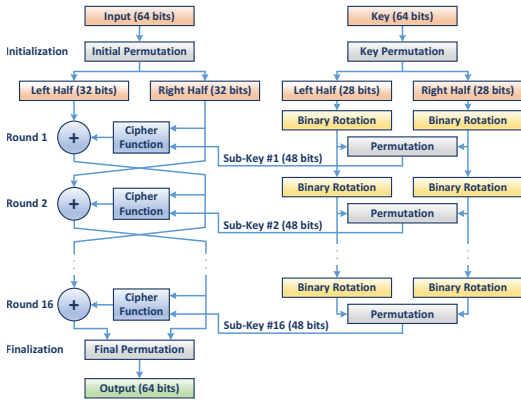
Input (64 bits)

Key (64 bits)

Initialization

Initial Permutation

Key Permutation

Left Half (32 bits)

Right Half (32 bits)

Left Half (28 bits)

Right Half (28 bits)

Round 1

+

Cipher Function

Binary Rotation

Binary Rotation

Permutation

Sub-Key #1 (48 bits)

Binary Rotation

Binary Rotation

Round 2

+

Cipher Function

Permutation

Sub-Key #2 (48 bits)

Binary Rotation

Binary Rotation

Round 16

+

Cipher Function

Permutation

Sub-Key #16 (48 bits)

Finalization

Final Permutation

Output (64 bits)